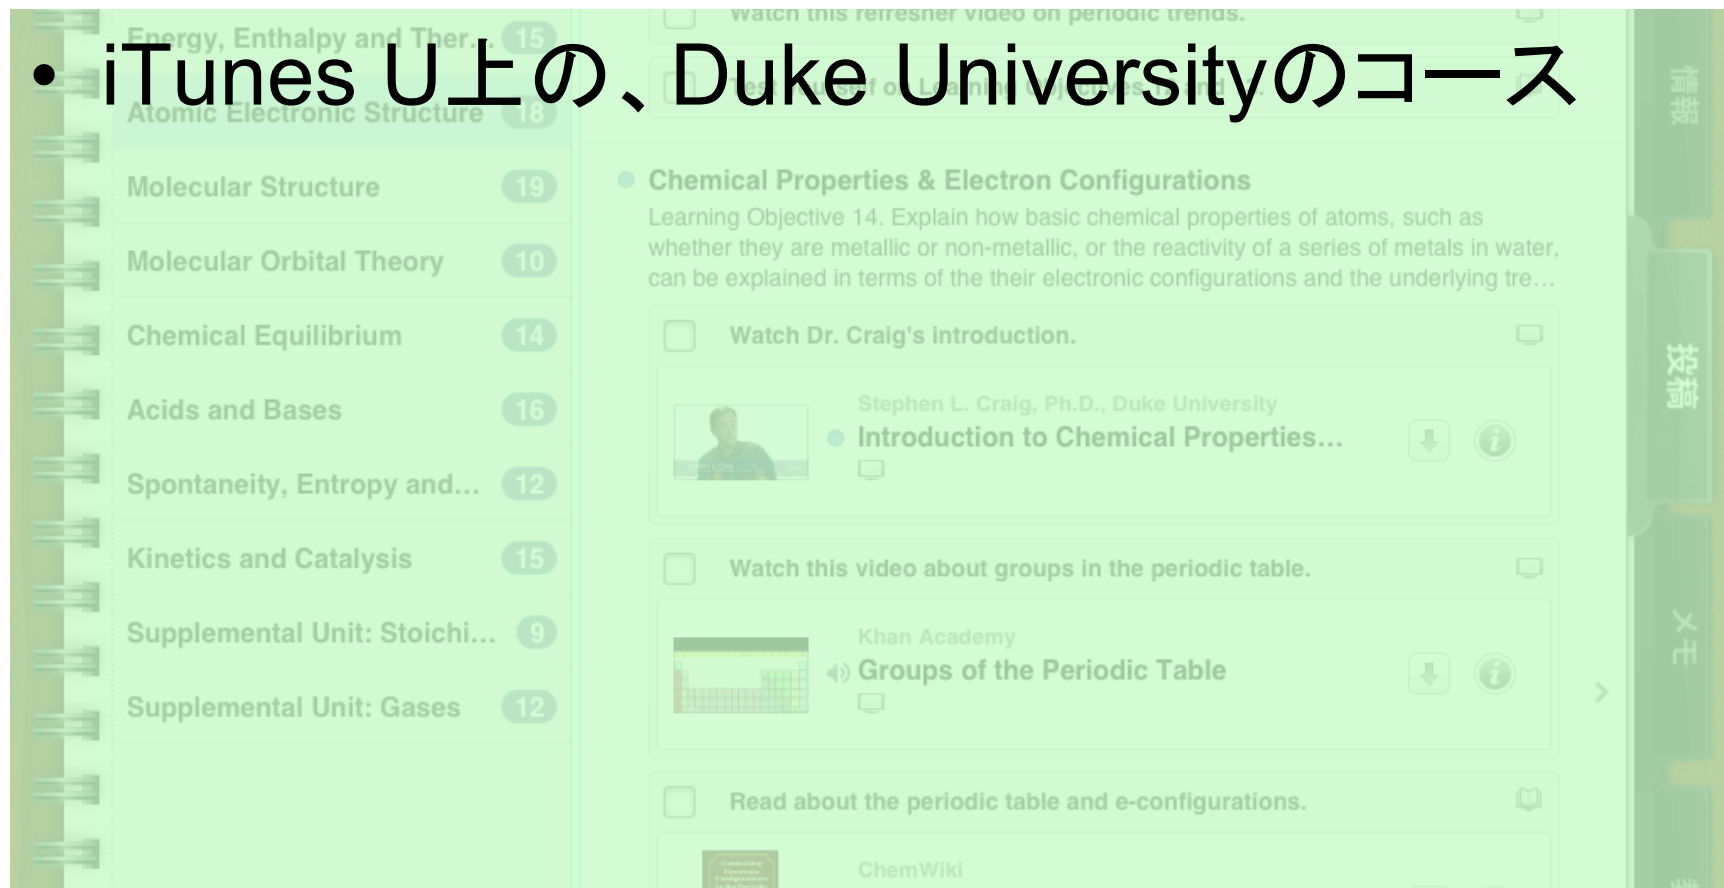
• iTunes U上の、Duke Universityのコース

Energy, Enthalpy and Ther... 15
Atomic Electronic Structure 18
Molecular Structure 19
Molecular Orbital Theory 10
Chemical Equilibrium 14
Acids and Bases 16
Spontaneity, Entropy and... 12
Kinetics and Catalysis 15
Supplemental Unit: Stoichi... 9
Supplemental Unit: Gases 12

Watch this refresher video on periodic trends.

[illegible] of Learning Objectives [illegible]

Chemical Properties & Electron Configurations
Learning Objective 14. Explain how basic chemical properties of atoms, such as whether they are metallic or non-metallic, or the reactivity of a series of metals in water, can be explained in terms of the their electronic configurations and the underlying tre...

Watch Dr. Craig's introduction.
Stephen L. Craig, Ph.D., Duke University
Introduction to Chemical Properties...

Watch this video about groups in the periodic table.
Khan Academy
Groups of the Periodic Table

Read about the periodic table and e-configurations.
ChemWiki

情報
投稿
メモ